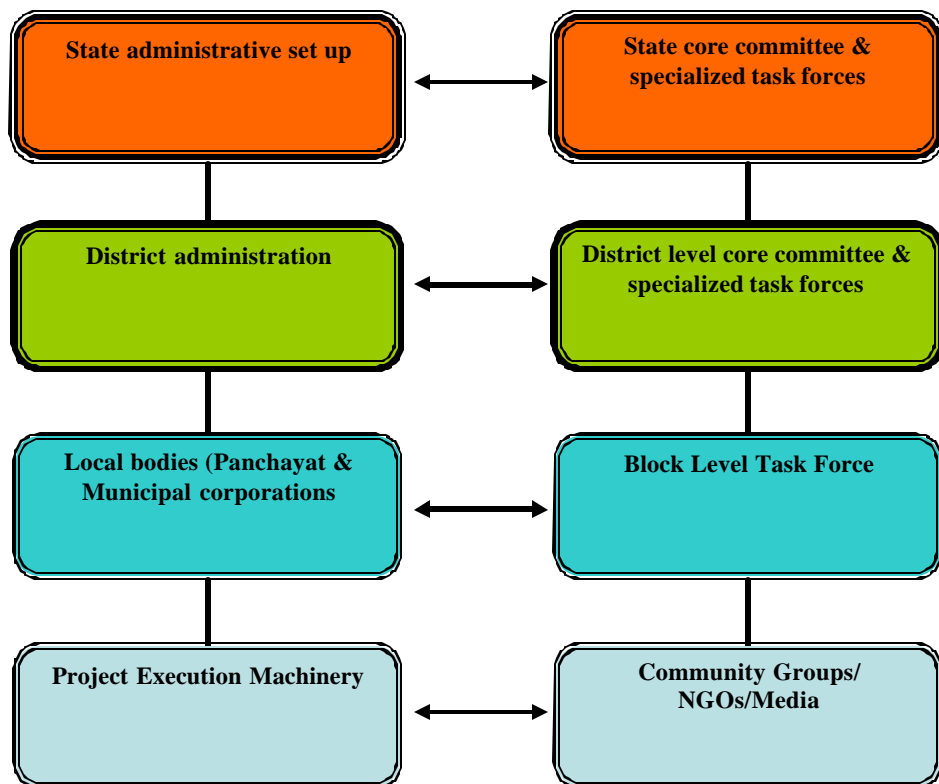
State administrative set up

State core committee & specialized task forces

District administration

District level core committee & specialized task forces

Local bodies (Panchayat & Municipal corporations

Block Level Task Force

Project Execution Machinery

Community Groups/ NGOs/Media